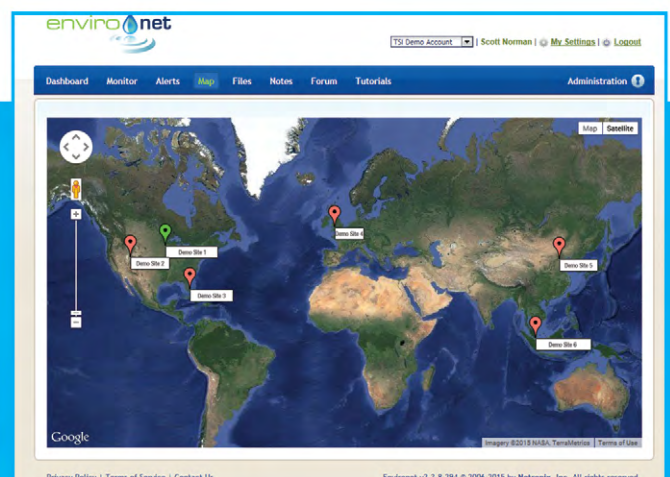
enviro net

TSI Demo Account | Scott Norman | My Settings | Logout

Dashboard Monitor Alerts Map Files Notes Forum Tutorials Administration

Map Satellite

Demo Site 1
Demo Site 2
Demo Site 3
Demo Site 4
Demo Site 5
Demo Site 6

Google

Imagery ©2015 NASA, TerraMetrics | Terms of Use

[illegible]